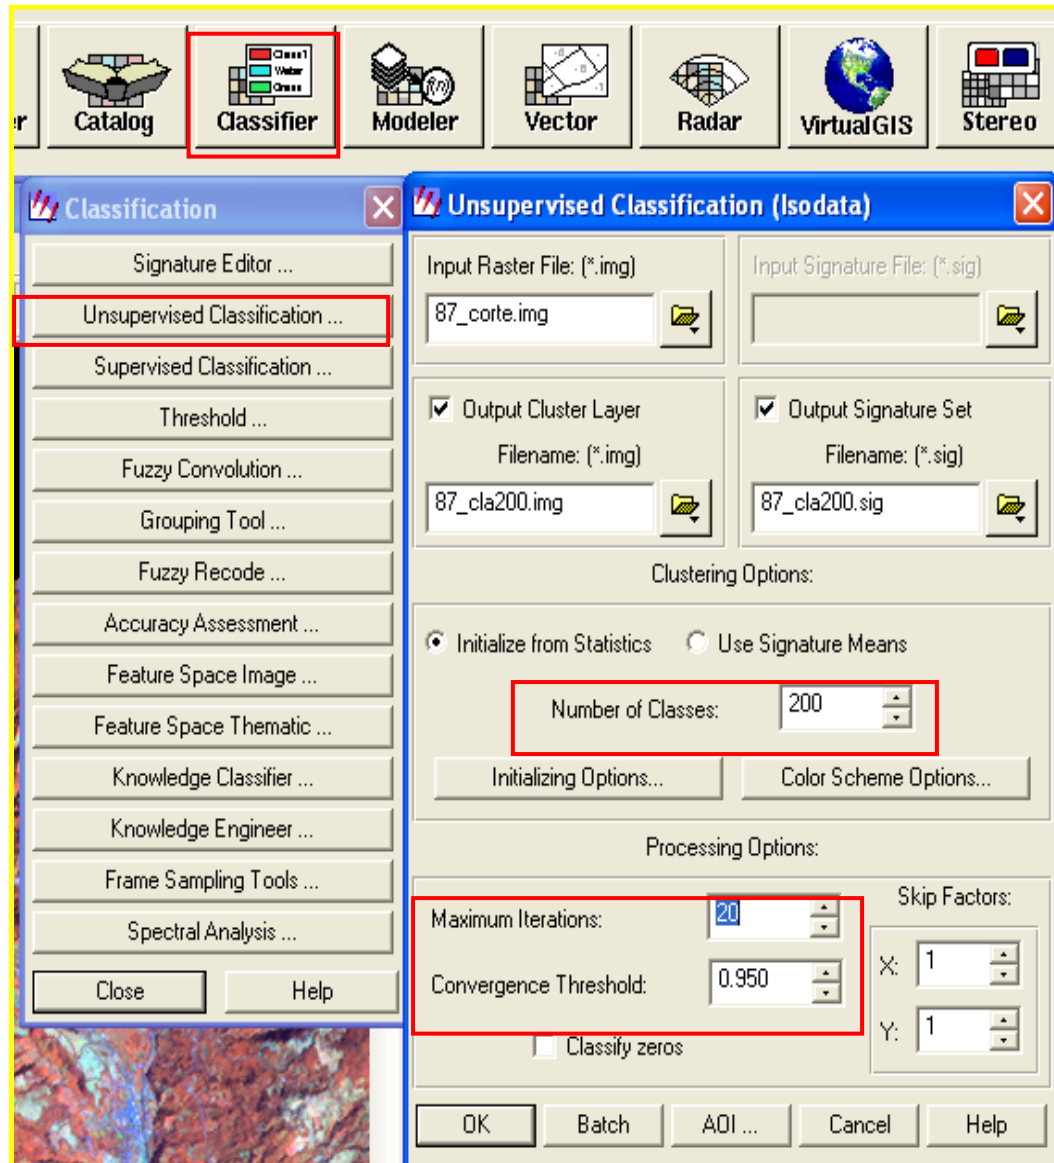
er Catalog Class1 Water Grass Classifier Modeler Vector Radar VirtualGIS Stereo

Classification

Signature Editor ...
Unsupervised Classification ...
Supervised Classification ...
Threshold ...
Fuzzy Convolution ...
Grouping Tool ...
Fuzzy Recode ...
Accuracy Assessment ...
Feature Space Image ...
Feature Space Thematic ...
Knowledge Classifier ...
Knowledge Engineer ...
Frame Sampling Tools ...
Spectral Analysis ...
Close
Help

Unsupervised Classification (Isodata)

Input Raster File: (*.img)
87_corte.img
Input Signature File: (*.sig)

Output Cluster Layer
Filename: (*.img)
87_cla200.img
Output Signature Set
Filename: (*.sig)
87_cla200.sig

Clustering Options:
Initialize from Statistics
Use Signature Means
Number of Classes: 200
Initializing Options...
Color Scheme Options...

Processing Options:
Maximum Iterations: 20
Convergence Threshold: 0.950
Skip Factors:
X: 1
Y: 1
Classify zeros

OK Batch AOI ... Cancel Help